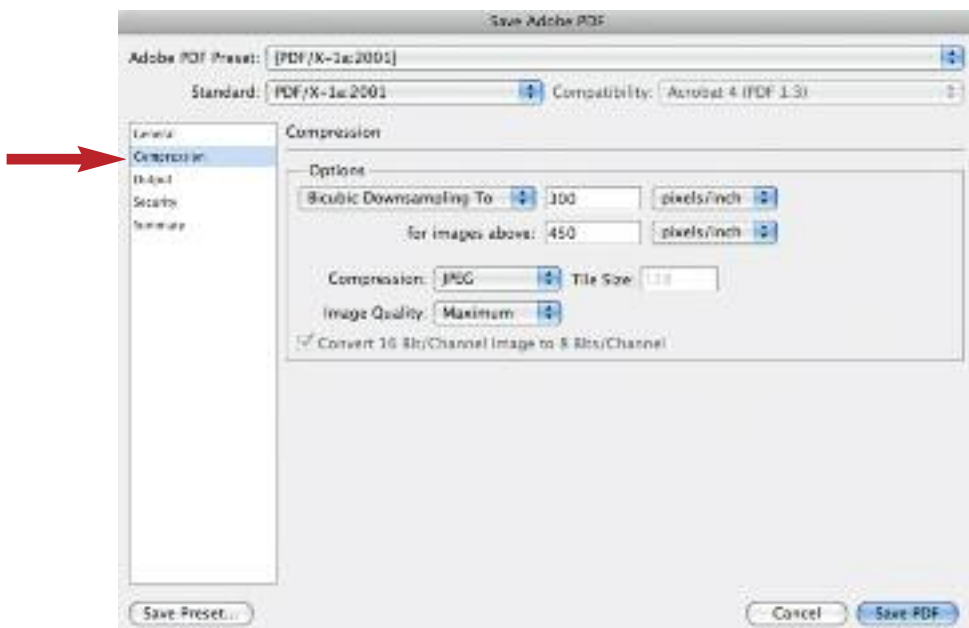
Save Adobe PDF

Adobe PDF Preset: [PDF/X-1a:2001]

Standard: PDF/X-1a:2001

Compatibility: Acrobat 4 (PDF 1.3)

General
Compression
Output
Security
Summary

Compression

Options

Bicubic Downsampling To 300 pixels/inch

for images above: 450 pixels/inch

Compression: JPEG

Tile Size: 128

Image Quality: Maximum

Convert 16 Bit/Channel Image to 8 Bits/Channel

Save Preset...

Cancel

Save PDF